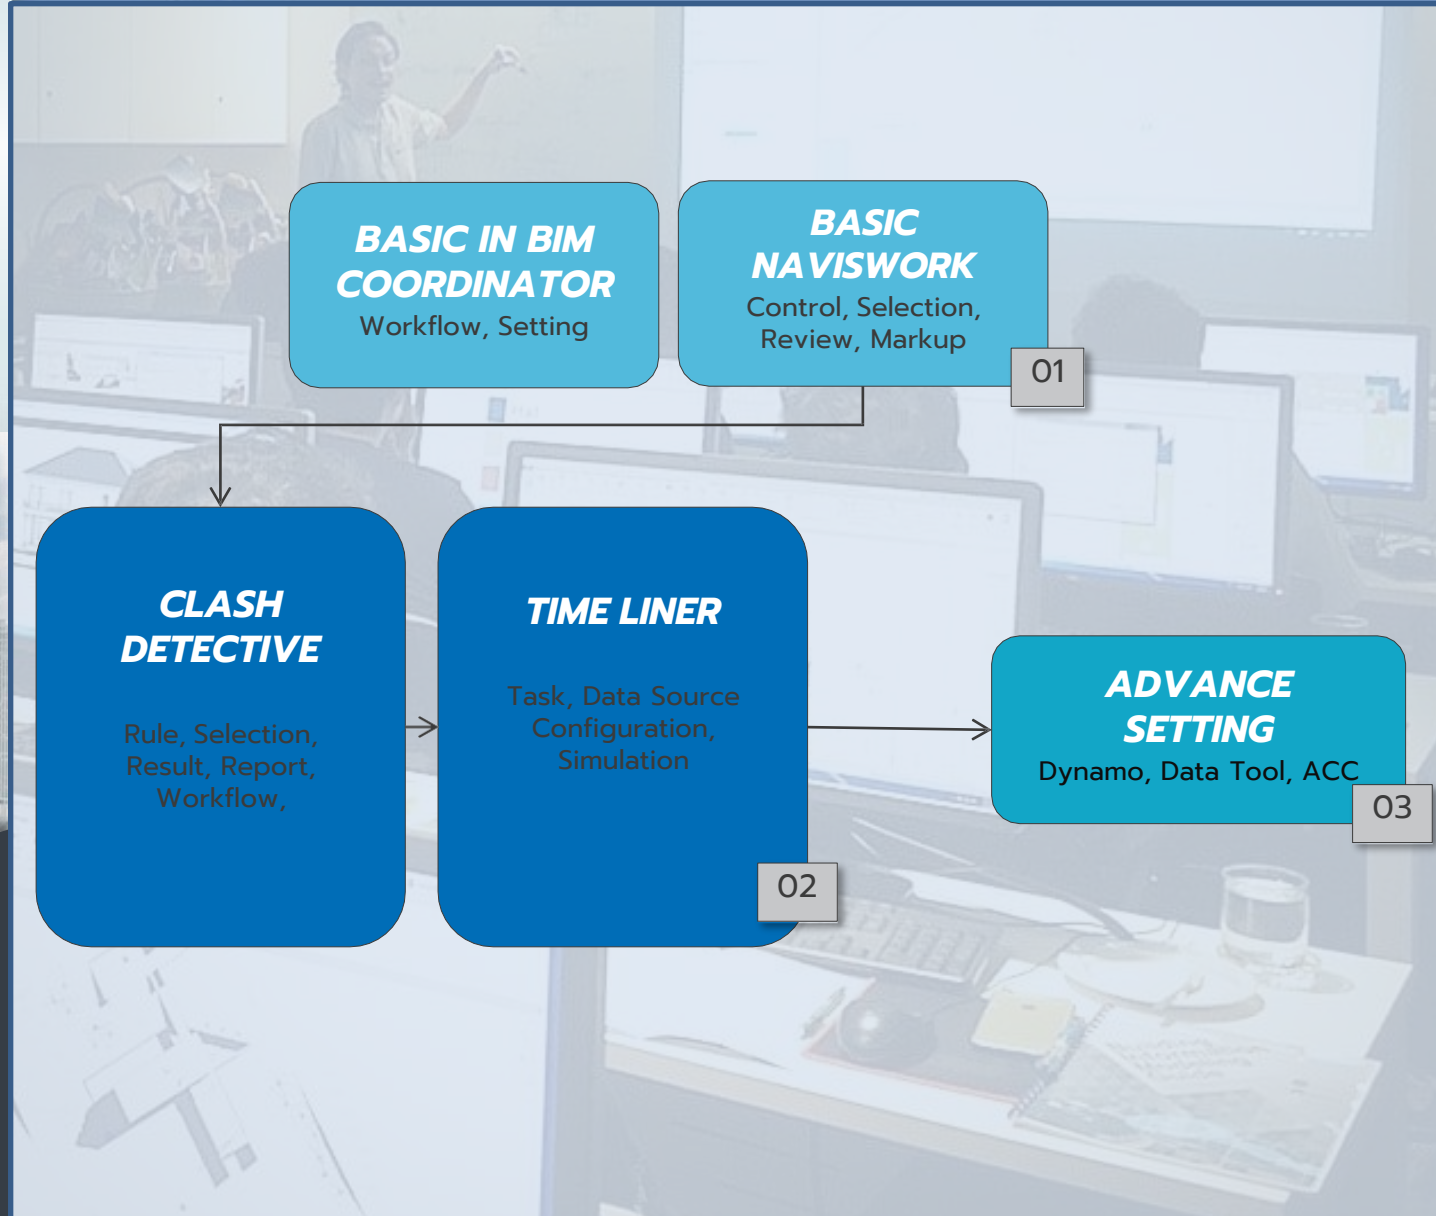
BASIC IN BIM COORDINATOR
Workflow, Setting

BASIC NAVISWORK
Control, Selection, Review, Markup

01

CLASH DETECTIVE
Rule, Selection, Result, Report, Workflow,

TIME LINER
Task, Data Source Configuration, Simulation

02

ADVANCE SETTING
Dynamo, Data Tool, ACC

03